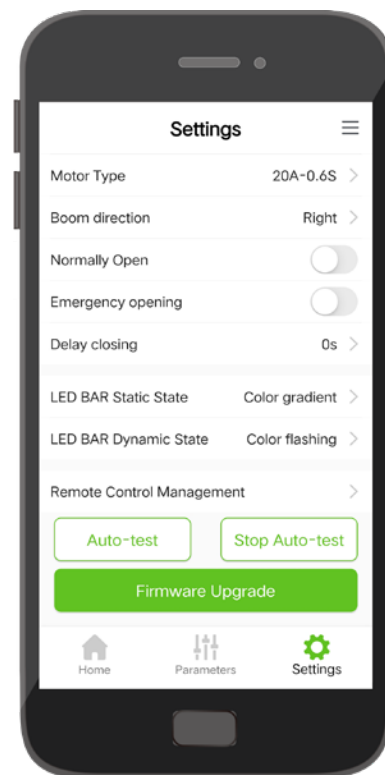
Settings

Motor Type 20A-0.6S >

Boom direction Right >

Normally Open

Emergency opening

Delay closing 0s >

LED BAR Static State Color gradient >

LED BAR Dynamic State Color flashing >

Remote Control Management >

Auto-test

Stop Auto-test

Firmware Upgrade

Home

Parameters

Settings